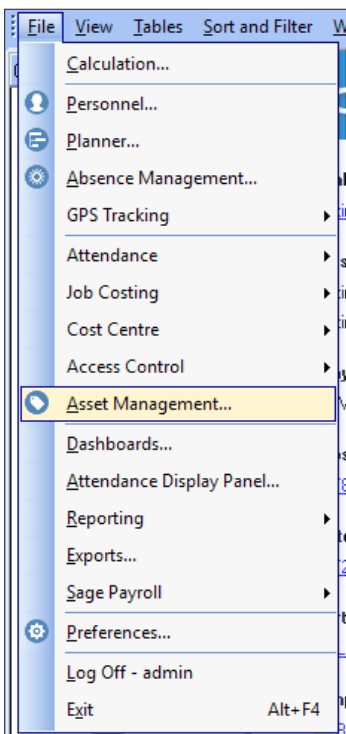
File View Tables Sort and Filter W

Calculation...
Personnel...
Planner...
Absence Management...
GPS Tracking
Attendance
Job Costing
Cost Centre
Access Control
Asset Management...
Dashboards...
Attendance Display Panel...
Reporting
Exports...
Sage Payroll
Preferences...
Log Off - admin
Exit Alt+F4